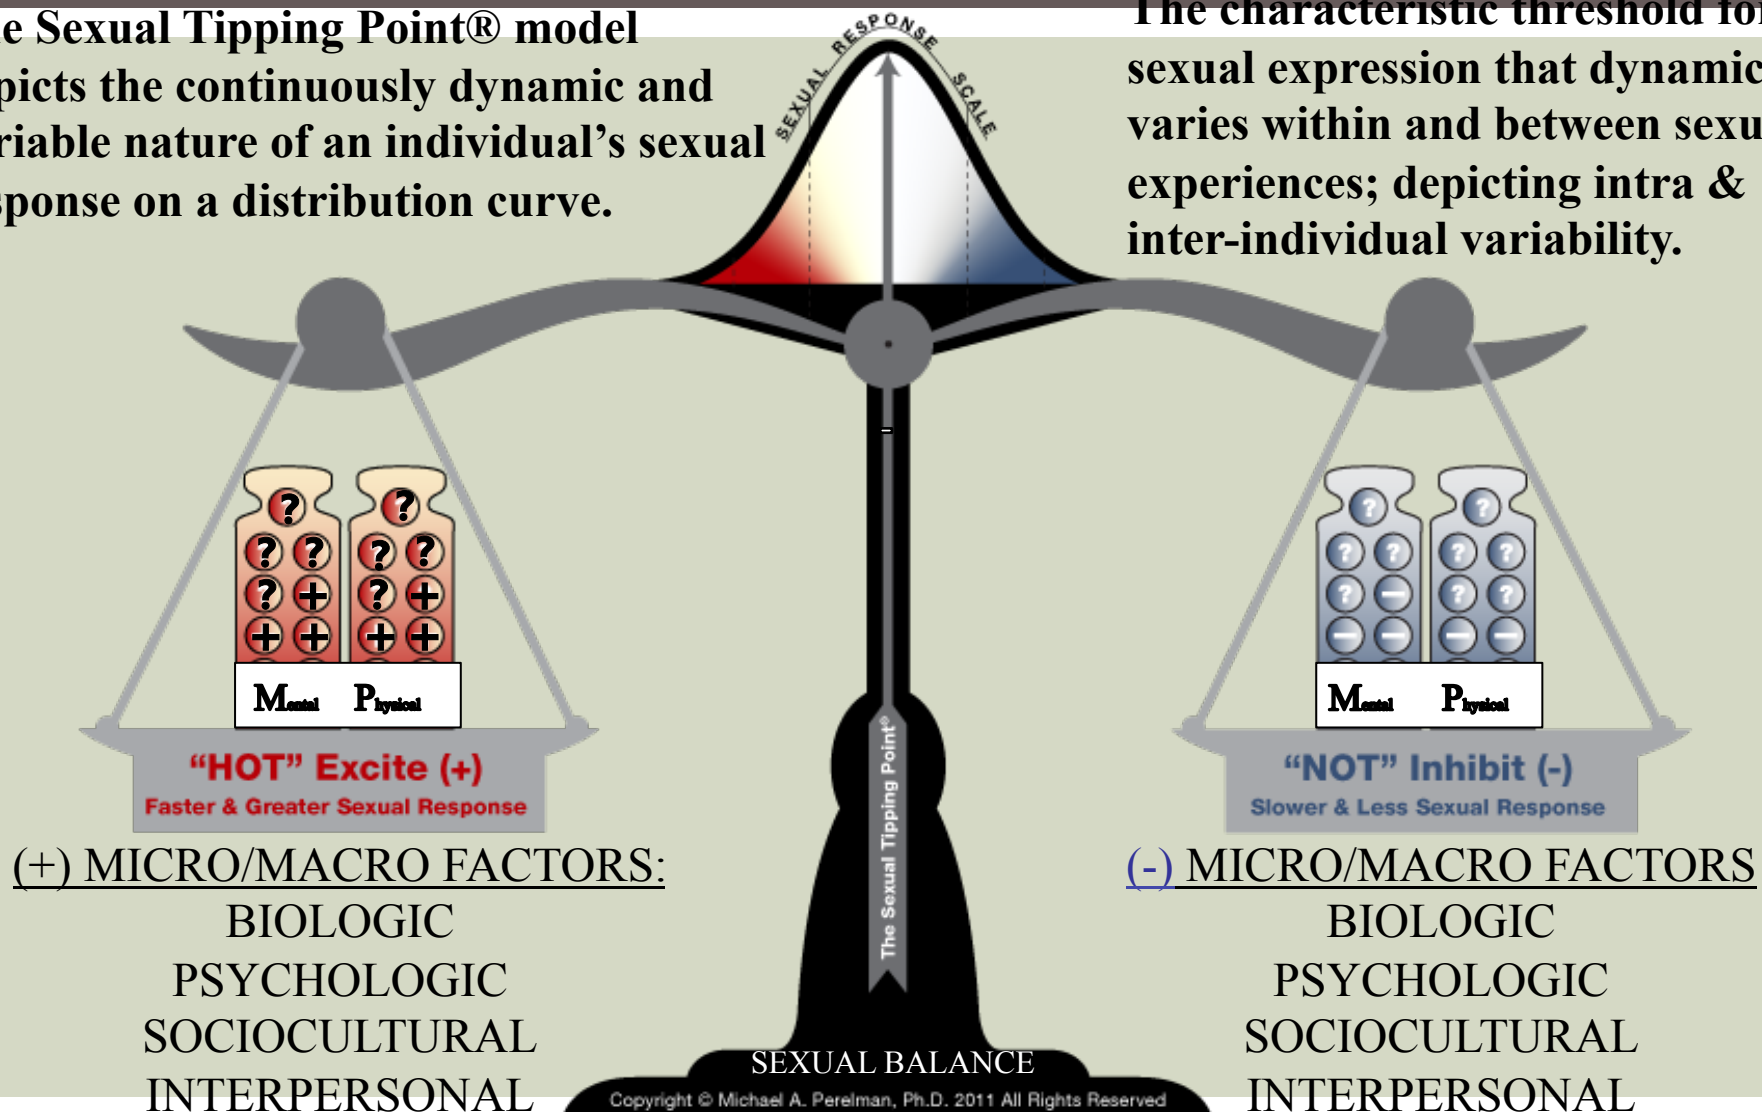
e Sexual Tipping Point® model picts the continuously dynamic and riable nature of an individual's sexual sponse on a distribution curve.

SEXUAL RESPONSE SCALE

The characteristic threshold fo sexual expression that dynamic varies within and between sexu experiences; depicting intra & inter-individual variability.

?
? ?
? +
+ +

?
? ?
? +
+ +

Mental Physical

"HOT" Excite (+)
Faster & Greater Sexual Response

?
? ?
? −
− −

?
? ?
? ?
− −

Mental Physical

"NOT" Inhibit (-)
Slower & Less Sexual Response

The Sexual Tipping Point®

(+) MICRO/MACRO FACTORS:
BIOLOGIC
PSYCHOLOGIC
SOCIOCULTURAL
INTERPERSONAL

(-) MICRO/MACRO FACTORS
BIOLOGIC
PSYCHOLOGIC
SOCIOCULTURAL
INTERPERSONAL

SEXUAL BALANCE
Copyright © Michael A. Perelman, Ph.D. 2011 All Rights Reserved